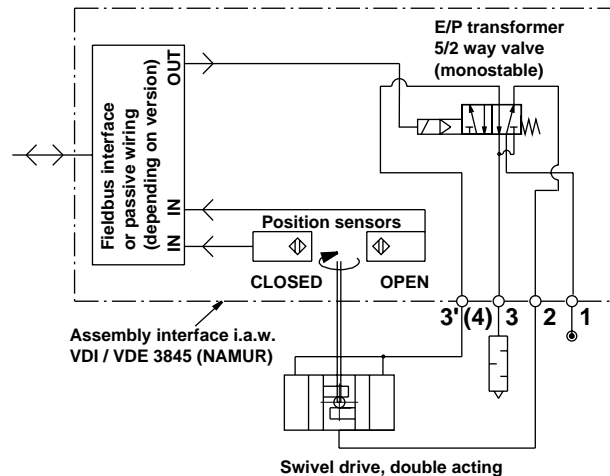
E/P transformer
5/2 way valve
(monostable)

Fieldbus interface
or passive wiring
(depending on version)

OUT

IN IN

Position sensors

CLOSED

OPEN

3' (4) 3 2 1

Assembly interface i.a.w.
VDI / VDE 3845 (NAMUR)

Swivel drive, double acting